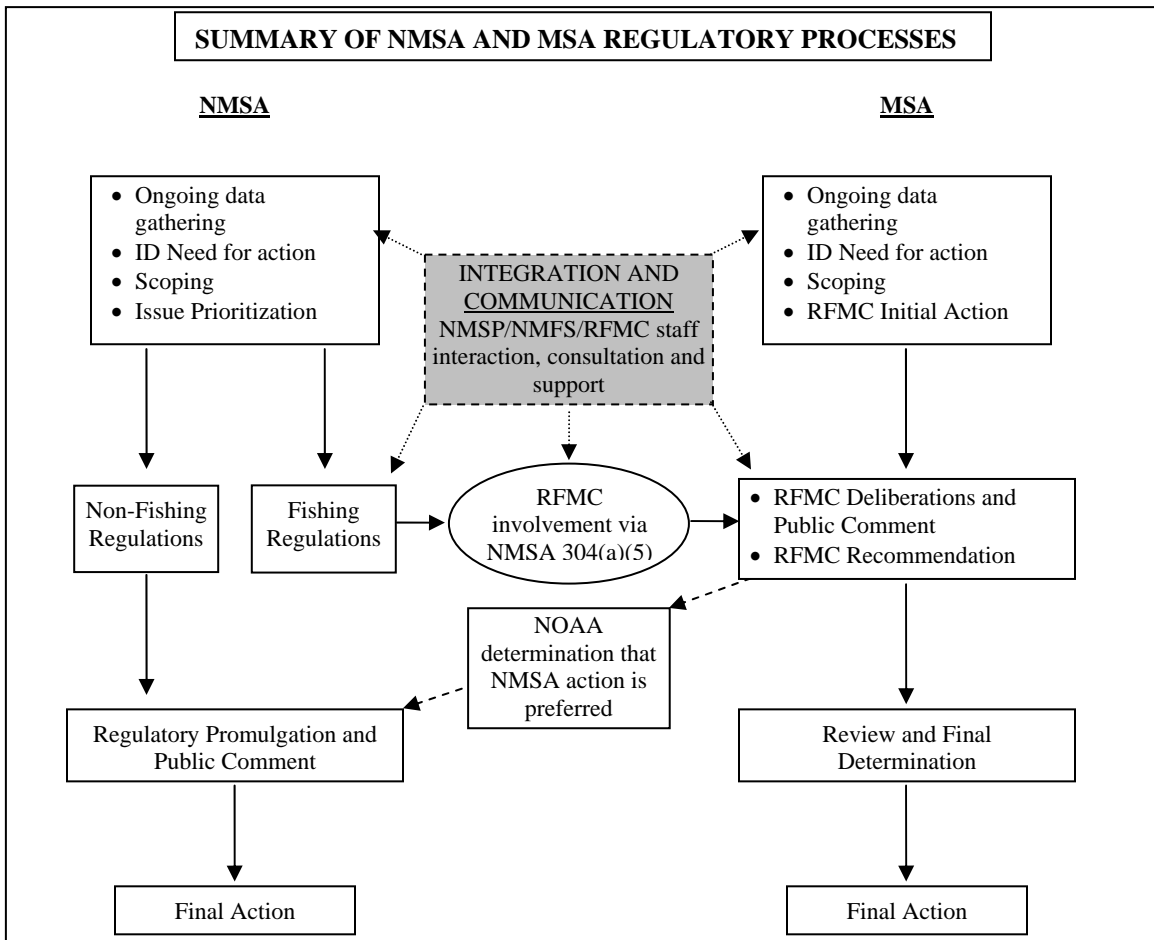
SUMMARY OF NMSA AND MSA REGULATORY PROCESSES

NMSA

MSA

- Ongoing data gathering
- ID Need for action
- Scoping
- Issue Prioritization

INTEGRATION AND COMMUNICATION
NMSP/NMFS/RFMC staff interaction, consultation and support

- Ongoing data gathering
- ID Need for action
- Scoping
- RFMC Initial Action

Non-Fishing Regulations

Fishing Regulations

RFMC involvement via NMSA 304(a)(5)

- RFMC Deliberations and Public Comment
- RFMC Recommendation

NOAA determination that NMSA action is preferred

Regulatory Promulgation and Public Comment

Review and Final Determination

Final Action

Final Action